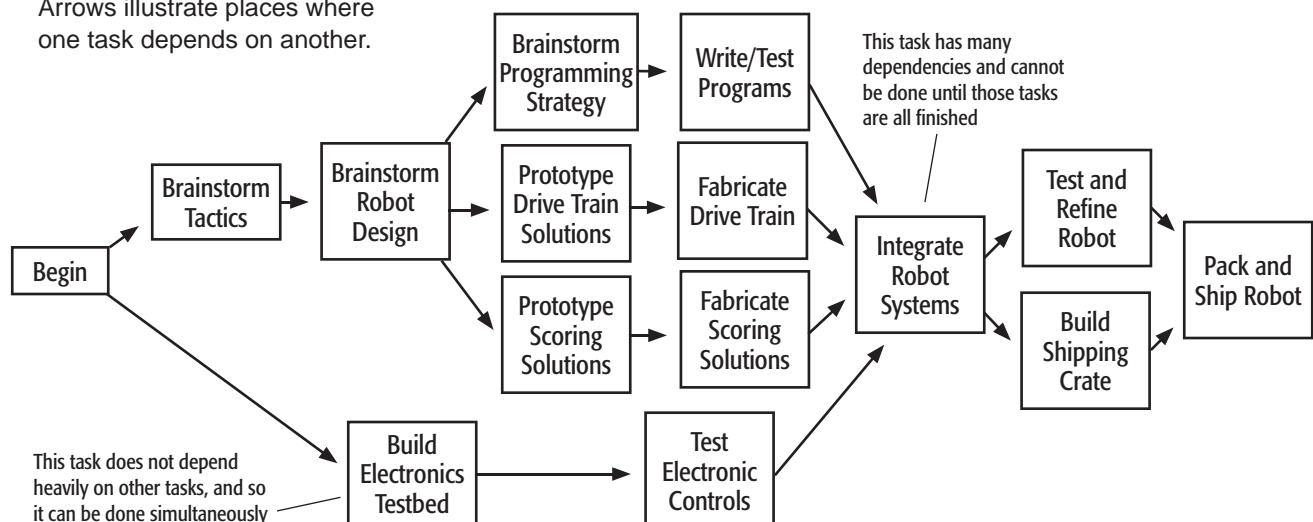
Arrows illustrate places where one task depends on another.

Begin

Brainstorm Tactics

Brainstorm Robot Design

Brainstorm Programming Strategy

Write/Test Programs

This task has many dependencies and cannot be done until those tasks are all finished

Prototype Drive Train Solutions

Fabricate Drive Train

Prototype Scoring Solutions

Fabricate Scoring Solutions

Integrate Robot Systems

Test and Refine Robot

Build Shipping Crate

Pack and Ship Robot

Build Electronics Testbed

Test Electronic Controls

This task does not depend heavily on other tasks, and so it can be done simultaneously